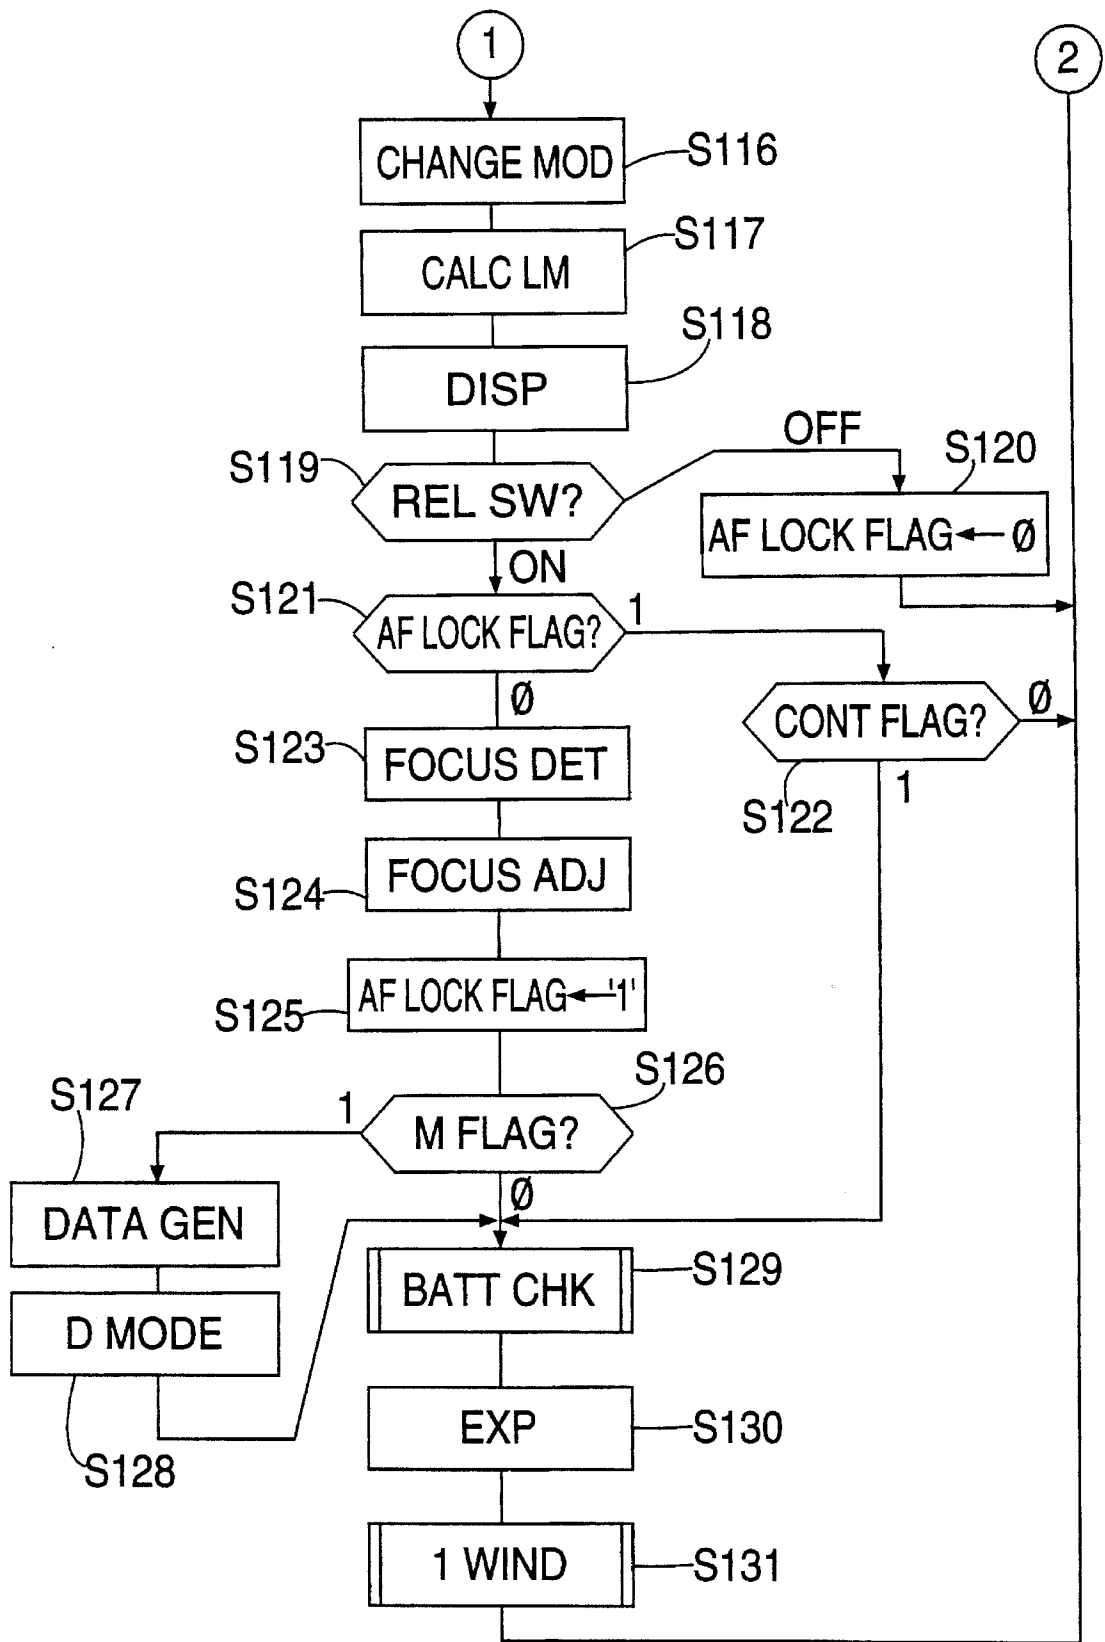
1
2
CHANGE MOD
S116
CALC LM
S117
DISP
S118
S119
REL SW?
OFF
S120
AF LOCK FLAG ← Ø
ON
S121
AF LOCK FLAG?
1
Ø
CONT FLAG?
Ø
S123
FOCUS DET
S122
1
S124
FOCUS ADJ
S125
AF LOCK FLAG ← '1'
S126
S127
1
M FLAG?
DATA GEN
Ø
BATT CHK
S129
D MODE
EXP
S130
S128
1 WIND
S131